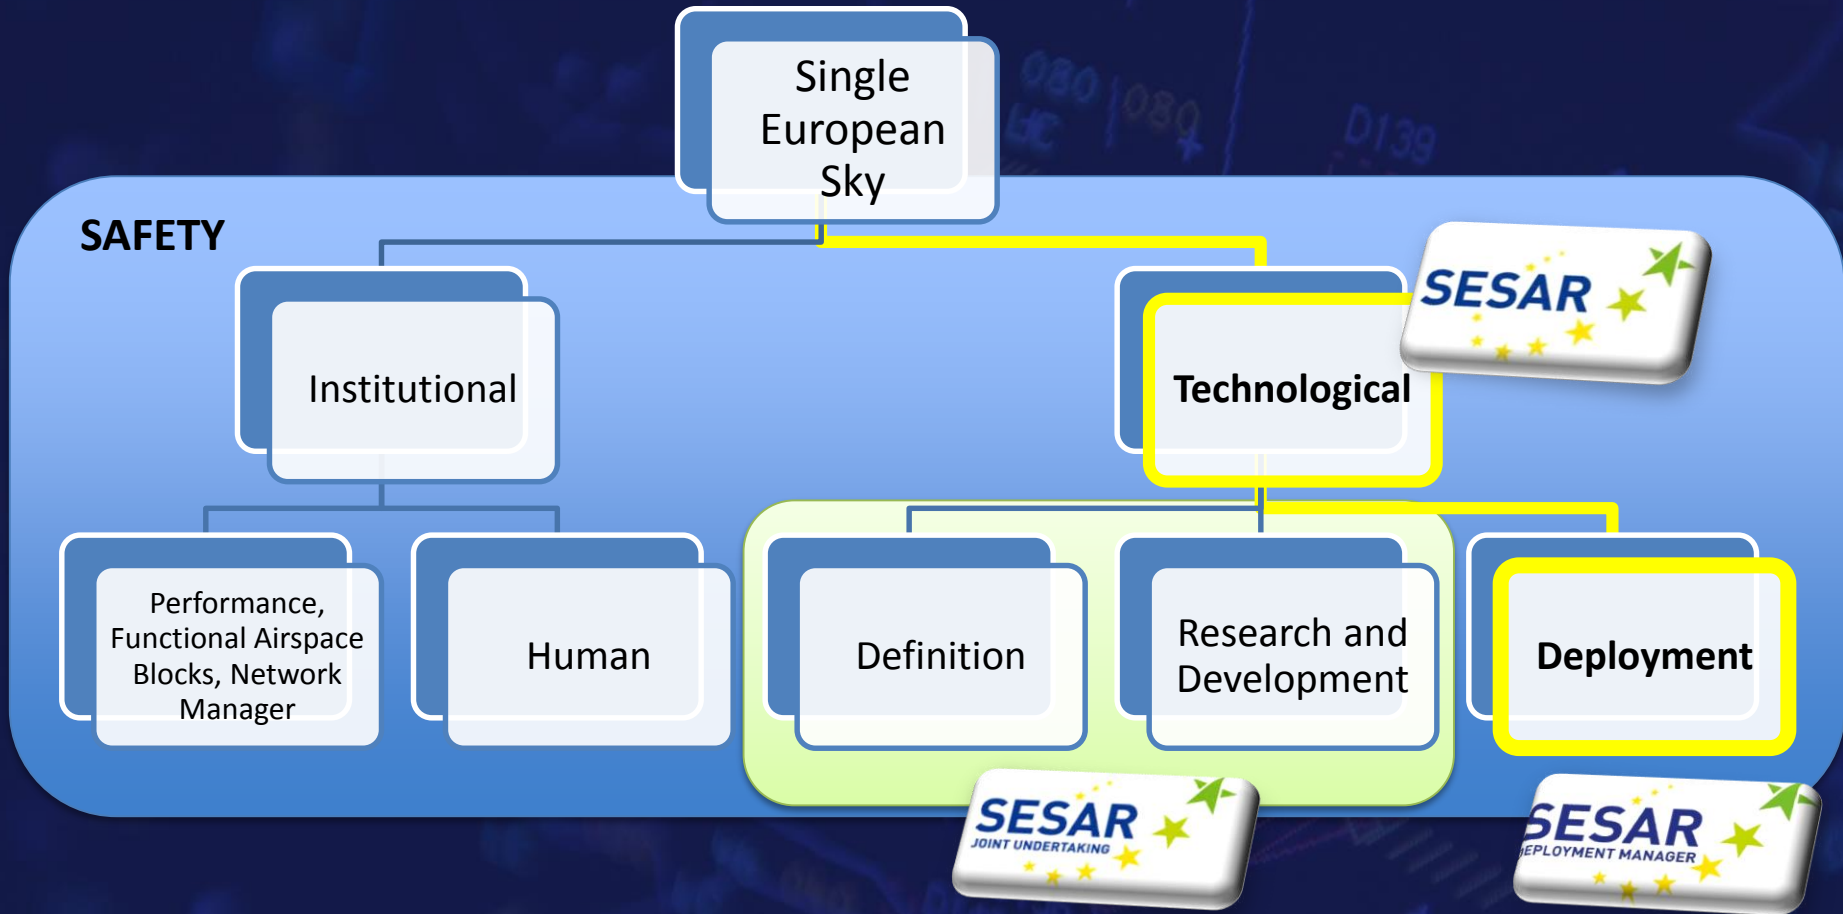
Single European Sky

SAFETY

Institutional

Technological

SESAR

Performance, Functional Airspace Blocks, Network Manager

Human

Definition

Research and Development

Deployment

SESAR
JOINT UNDERTAKING

SESAR
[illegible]EPLOYMENT MANAGER